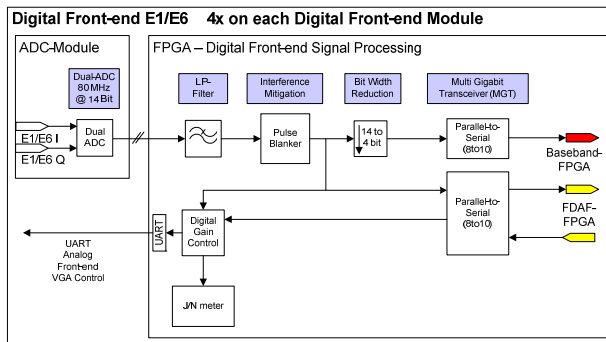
Digital Front-end E1/E6 4x on each Digital Front-end Module

ADC-Module

Dual-ADC 80 MHz @ 14 Bit

E1/E6 I

E1/E6 Q

Dual ADC

FPGA – Digital Front-end Signal Processing

LP-Filter

Interference Mitigation

Bit Width Reduction

Multi Gigabit Transceiver (MGT)

Pulse Blanker

14 to 4 bit

Parallel-to-Serial (8to10)

Baseband-FPGA

Parallel-to-Serial (8to10)

FDAF-FPGA

UART

Digital Gain Control

UART Analog Front-end VGA Control

J/N meter